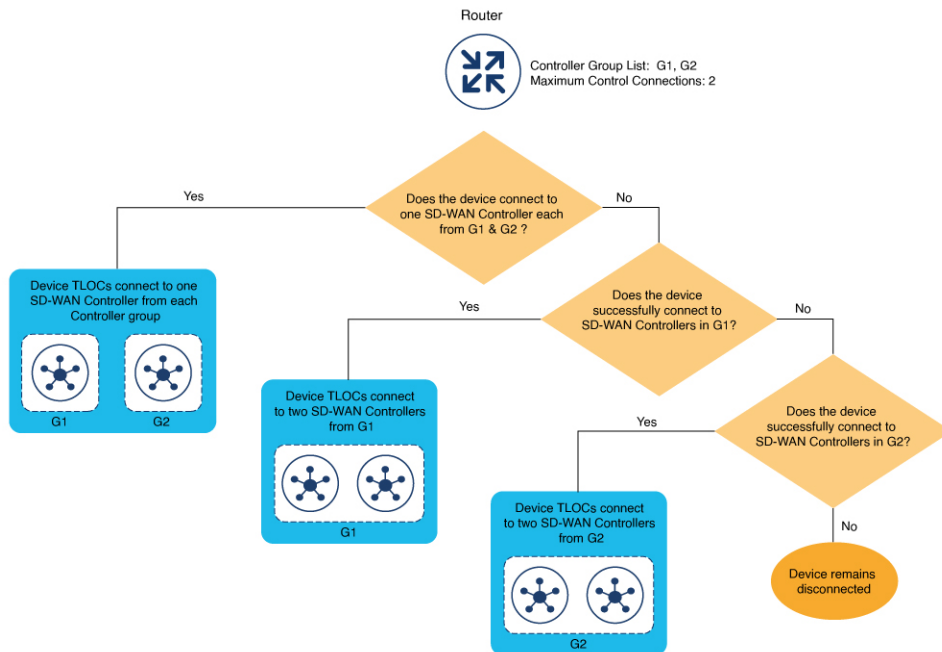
Router

Controller Group List: G1, G2
Maximum Control Connections: 2

Yes

Does the device connect to one SD-WAN Controller each from G1 & G2 ?

No

Device TLOCs connect to one SD-WAN Controller from each Controller group

G1

G2

Yes

Does the device successfully connect to SD-WAN Controllers in G1?

No

Device TLOCs connect to two SD-WAN Controllers from G1

G1

Yes

Does the device successfully connect to SD-WAN Controllers in G2?

Device TLOCs connect to two SD-WAN Controllers from G2

G2

No

Device remains disconnected